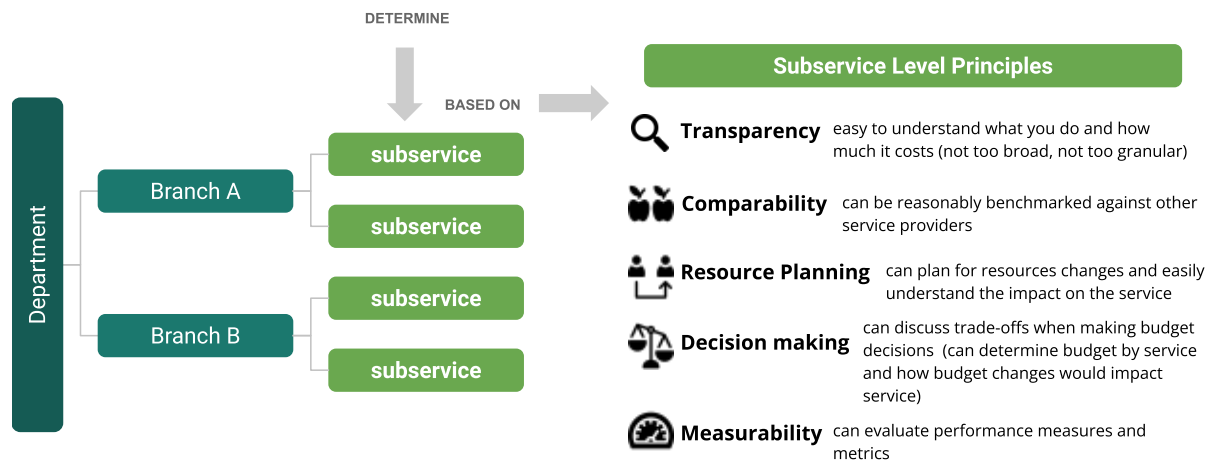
DETERMINE

BASED ON

Department

Branch A

Branch B

subservice

subservice

subservice

subservice

Subservice Level Principles

Transparency easy to understand what you do and how much it costs (not too broad, not too granular)

Comparability can be reasonably benchmarked against other service providers

Resource Planning can plan for resources changes and easily understand the impact on the service

Decision making can discuss trade-offs when making budget decisions (can determine budget by service and how budget changes would impact service)

Measurability can evaluate performance measures and metrics